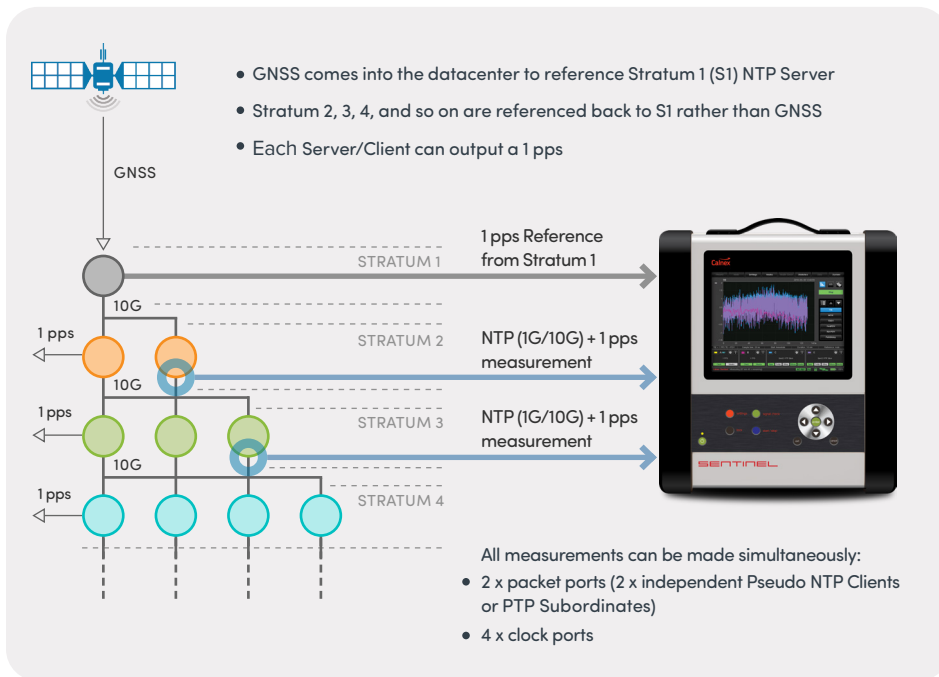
• GNSS comes into the datacenter to reference Stratum 1 (S1) NTP Server

• Stratum 2, 3, 4, and so on are referenced back to S1 rather than GNSS

• Each Server/Client can output a 1 pps

GNSS

STRATUM 1

1 pps Reference from Stratum 1

10G

1 pps

STRATUM 2

NTP (1G/10G) + 1 pps measurement

10G

1 pps

STRATUM 3

NTP (1G/10G) + 1 pps measurement

10G

1 pps

STRATUM 4

Calnex

SENTINEL

All measurements can be made simultaneously:

• 2 x packet ports (2 x independent Pseudo NTP Clients or PTP Subordinates)

• 4 x clock ports